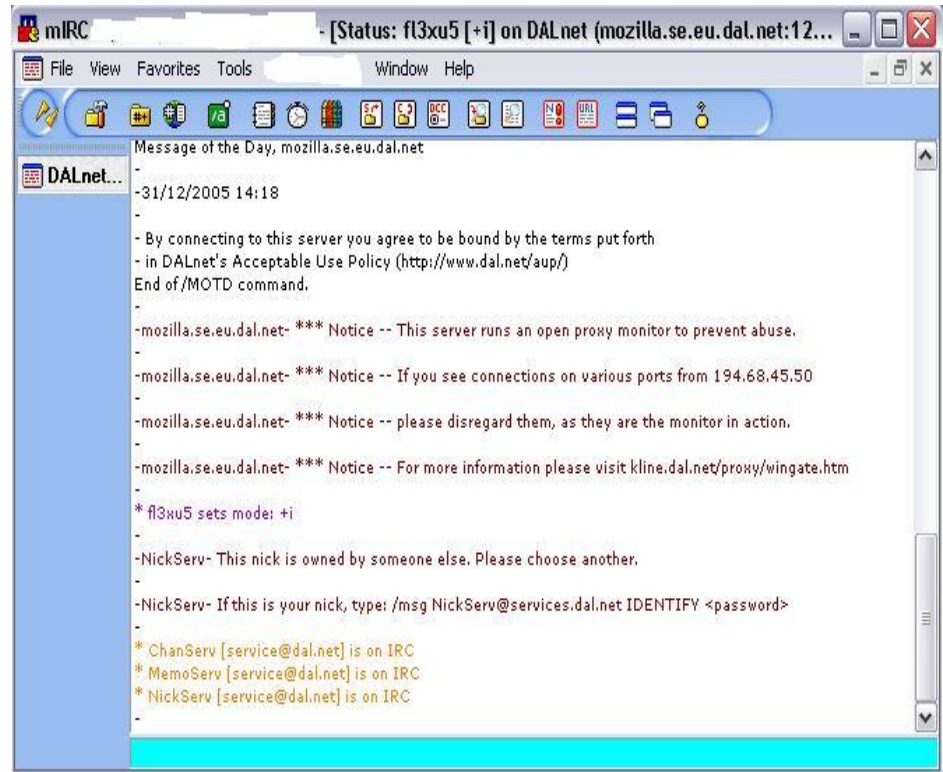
mIRC - [Status: fl3xu5 [+i] on DALnet (mozilla.se.eu.dal.net:12...

File View Favorites Tools Window Help

DALnet...

Message of the Day, mozilla.se.eu.dal.net
-
-31/12/2005 14:18
-
- By connecting to this server you agree to be bound by the terms put forth
- in DALnet's Acceptable Use Policy (http://www.dal.net/aup/)
End of /MOTD command.
-
-mozilla.se.eu.dal.net- *** Notice -- This server runs an open proxy monitor to prevent abuse.
-
-mozilla.se.eu.dal.net- *** Notice -- If you see connections on various ports from 194.68.45.50
-
-mozilla.se.eu.dal.net- *** Notice -- please disregard them, as they are the monitor in action.
-
-mozilla.se.eu.dal.net- *** Notice -- For more information please visit kline.dal.net/proxy/wingate.htm
-
* fl3xu5 sets mode: +i
-
-NickServ- This nick is owned by someone else. Please choose another.
-
-NickServ- If this is your nick, type: /msg NickServ@services.dal.net IDENTIFY <password>
-
* ChanServ [service@dal.net] is on IRC
* MemoServ [service@dal.net] is on IRC
* NickServ [service@dal.net] is on IRC
-